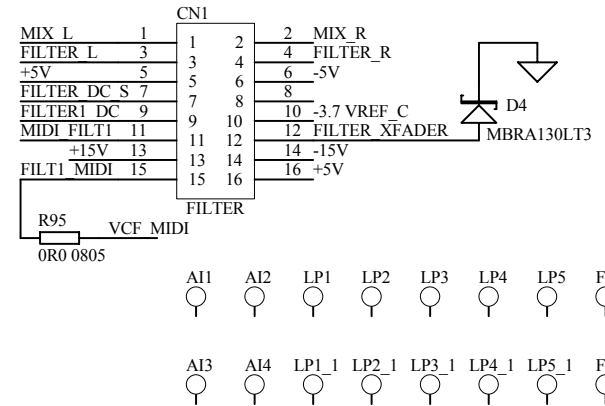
CN1

MIX_L 1
FILTER_L 3
+5V 5
FILTER_DC_S 7
FILTER1_DC 9
MIDI_FILT1 11
+15V 13
FILT1_MIDI 15

1 2
3 4
5 6
7 8
9 10
11 12
13 14
15 16

2 MIX_R
4 FILTER_R
6 -5V
8
10 -3.7 VREF_C
12 FILTER_XFADER
14 -15V
16 +5V

FILTER

D4
MBRA130LT3

R95
0R0 0805
VCF_MIDI

AI1 AI2 LP1 LP2 LP3 LP4 LP5 F

AI3 AI4 LP1_1 LP2_1 LP3_1 LP4_1 LP5_1 F